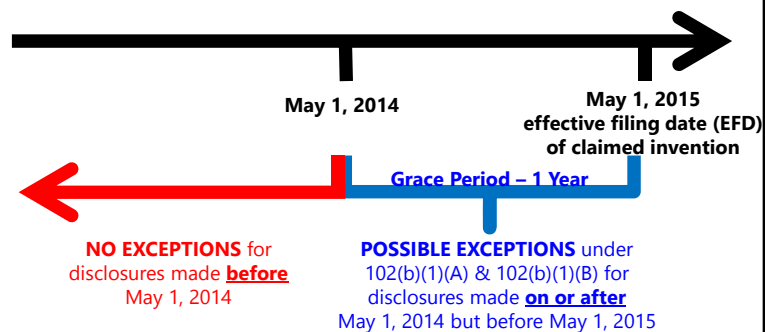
May 1, 2014

May 1, 2015
effective filing date (EFD)
of claimed invention

Grace Period – 1 Year

NO EXCEPTIONS for disclosures made **before** May 1, 2014

POSSIBLE EXCEPTIONS under 102(b)(1)(A) & 102(b)(1)(B) for disclosures made **on or after** May 1, 2014 but before May 1, 2015